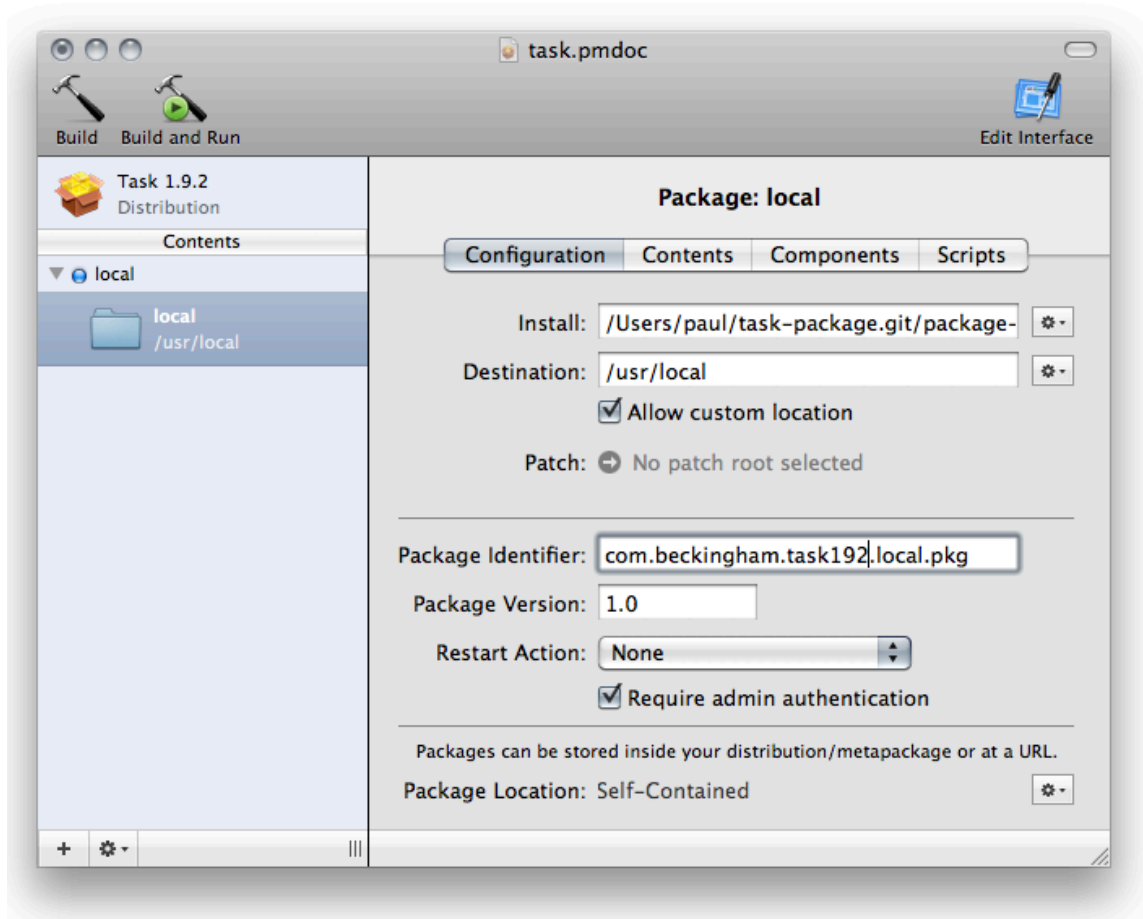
task.pmdoc

Build

Build and Run

Edit Interface

Task 1.9.2
Distribution

Contents

local

local
/usr/local

+

Package: local

Configuration

Contents

Components

Scripts

Install: /Users/paul/task-package.git/package-

Destination: /usr/local

Allow custom location

Patch: No patch root selected

Package Identifier: com.beckingham.task192.local.pkg

Package Version: 1.0

Restart Action: None

Require admin authentication

Packages can be stored inside your distribution/metapackage or at a URL.

Package Location: Self-Contained